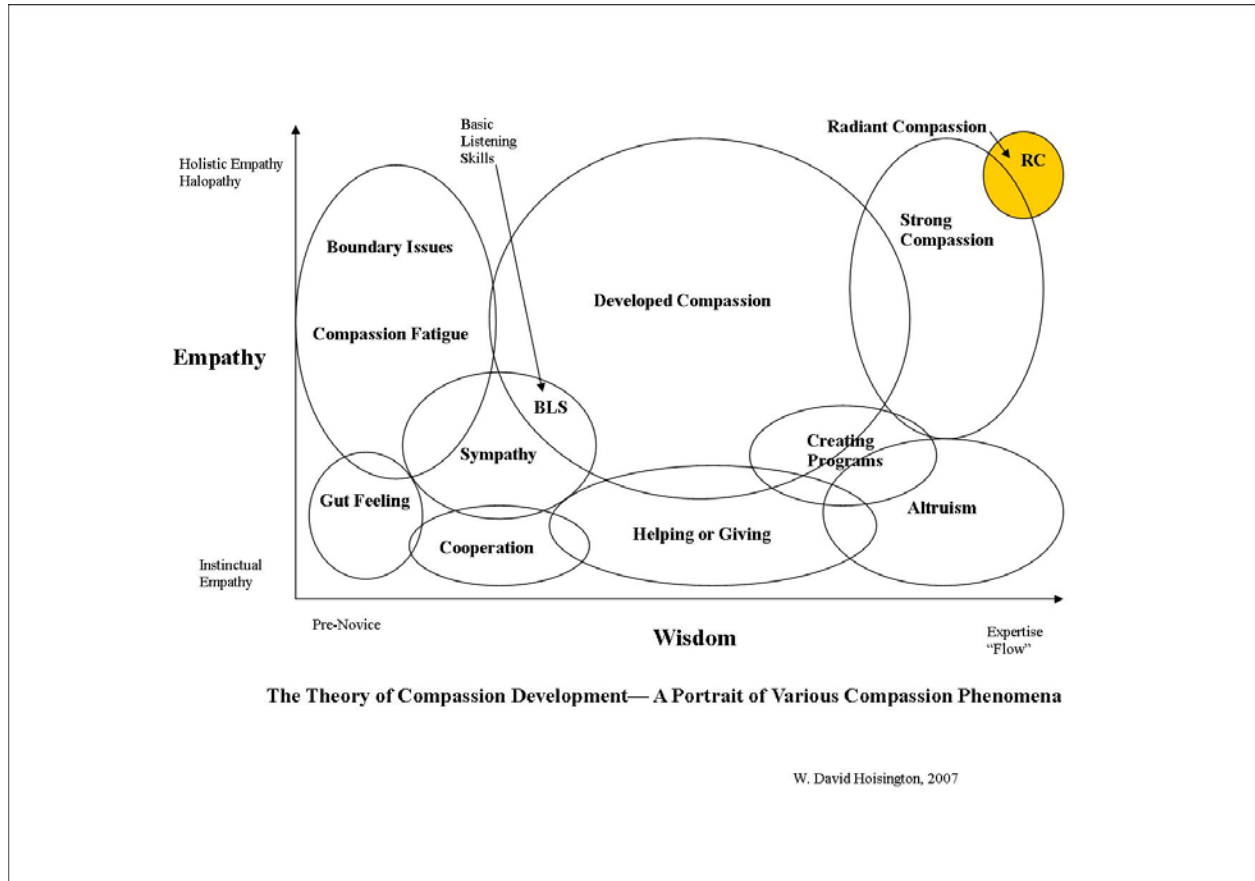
Holistic Empathy
Halopathy

Basic
Listening
Skills

Radiant Compassion

RC

Strong
Compassion

Boundary Issues

Developed Compassion

Compassion Fatigue

Empathy

BLS

Creating
Programs

Sympathy

Gut Feeling

Altruism

Helping or Giving

Cooperation

Instinctual
Empathy

Pre-Novice

Wisdom

Expertise
"Flow"

The Theory of Compassion Development— A Portrait of Various Compassion Phenomena

W. David Hoisington, 2007